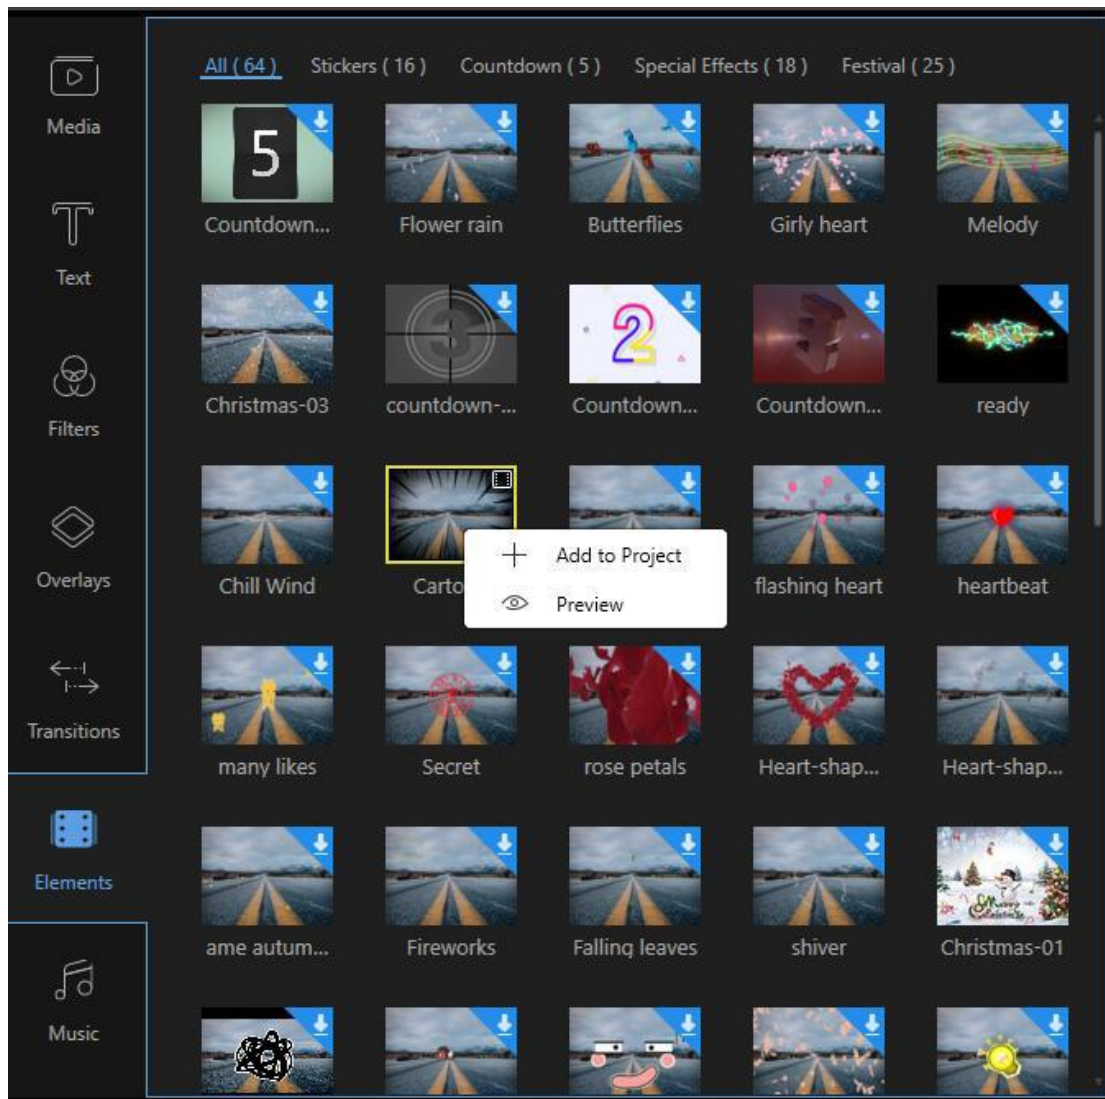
Media

Text

Filters

Overlays

Transitions

Elements

Music

All ( 64 ) Stickers ( 16 ) Countdown ( 5 ) Special Effects ( 18 ) Festival ( 25 )

5

Countdown... Flower rain Butterflies Girly heart Melody

Christmas-03 countdown-... Countdown... Countdown... ready

Chill Wind Carto flashing heart heartbeat

Add to Project

Preview

many likes Secret rose petals Heart-shap... Heart-shap...

ame autum... Fireworks Falling leaves shiver Christmas-01